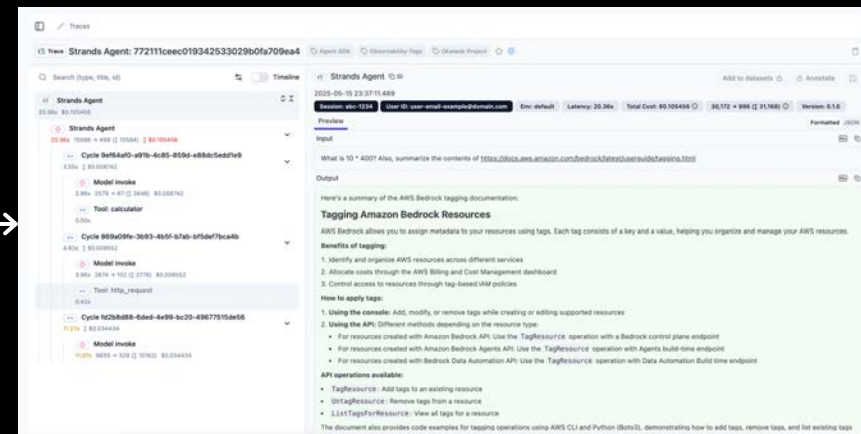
Traces

Trace Strands Agent: 772111ceec019342533029b0fa709ea4 Agent-SDK Observability-Tags Okatank-Project

Search (type, title, id) Timeline

Strands Agent
20.36s $0.105456

Strands Agent
20.36s 15086 → 498 (Σ 15584) Σ $0.105456

Cycle 9ef64af0-a91b-4c85-859d-e88dc5edd1e9
3.55s Σ $0.008742

Model invoke
2.96s 2579 → 67 (Σ 2646) $0.008742

Tool: calculator
0.00s

Cycle 869a09fe-3b93-4b5f-b7ab-bf5def7bca4b
4.82s Σ $0.009552

Model invoke
3.96s 2674 → 102 (Σ 2776) $0.009552

Tool: http_request
0.42s

Cycle fd2b8d88-6ded-4e99-bc20-49677515de56
11.21s Σ $0.034434

Model invoke
11.01s 9833 → 329 (Σ 10162) $0.034434

Strands Agent
2025-05-15 23:37:11.489
Session: abc-1234 User ID: user-email-example@domain.com Env: default Latency: 20.36s Total Cost: $0.105456 30,172 → 996 (Σ 31,168) Version: 0.1.0

Add to datasets Annotate

Preview Formatted JSON

Input
What is 10 * 400? Also, summarize the contents of https://docs.aws.amazon.com/bedrock/latest/userguide/tagging.html

Output
Here's a summary of the AWS Bedrock tagging documentation:

Tagging Amazon Bedrock Resources

AWS Bedrock allows you to assign metadata to your resources using tags. Each tag consists of a key and a value, helping you organize and manage your AWS resources.

Benefits of tagging:
1. Identify and organize AWS resources across different services
2. Allocate costs through the AWS Billing and Cost Management dashboard
3. Control access to resources through tag-based IAM policies

How to apply tags:
1. Using the console: Add, modify, or remove tags while creating or editing supported resources
2. Using the API: Different methods depending on the resource type:
• For resources created with Amazon Bedrock API: Use the TagResource operation with a Bedrock control plane endpoint
• For resources created with Amazon Bedrock Agents API: Use the TagResource operation with Agents build-time endpoint
• For resources created with Bedrock Data Automation API: Use the TagResource operation with Data Automation Build time endpoint

API operations available:
• TagResource: Add tags to an existing resource
• UntagResource: Remove tags from a resource
• ListTagsForResource: View all tags for a resource

The document also provides code examples for tagging operations using AWS CLI and Python (Boto3), demonstrating how to add tags, remove tags, and list existing tags